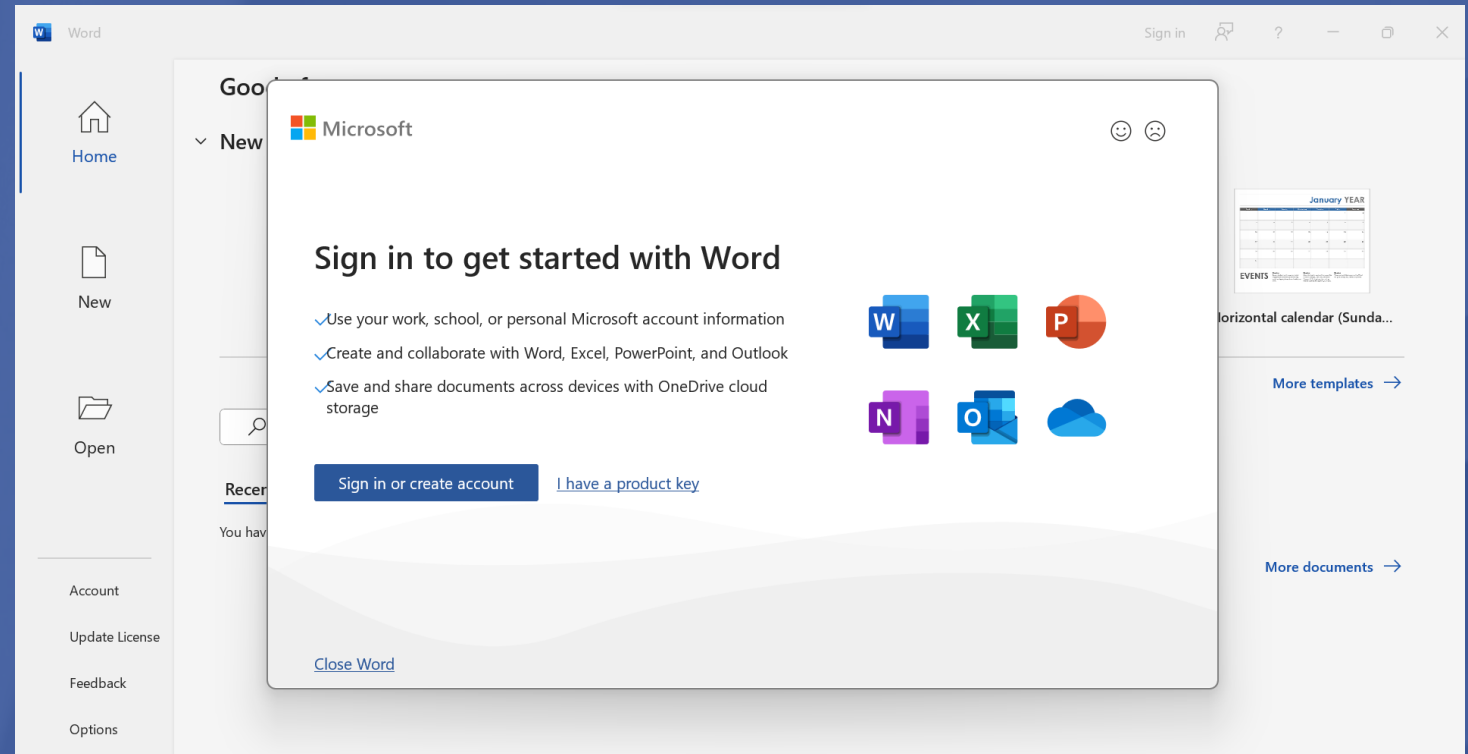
Word

Sign in

?

Home

New

Open

Account

Update License

Feedback

Options

Good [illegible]

New

Recen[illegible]

You hav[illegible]

January YEAR

EVENTS

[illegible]orizontal calendar (Sunda...

More templates →

More documents →

Microsoft

Sign in to get started with Word

✓Use your work, school, or personal Microsoft account information

✓Create and collaborate with Word, Excel, PowerPoint, and Outlook

✓Save and share documents across devices with OneDrive cloud storage

Sign in or create account

I have a product key

Close Word